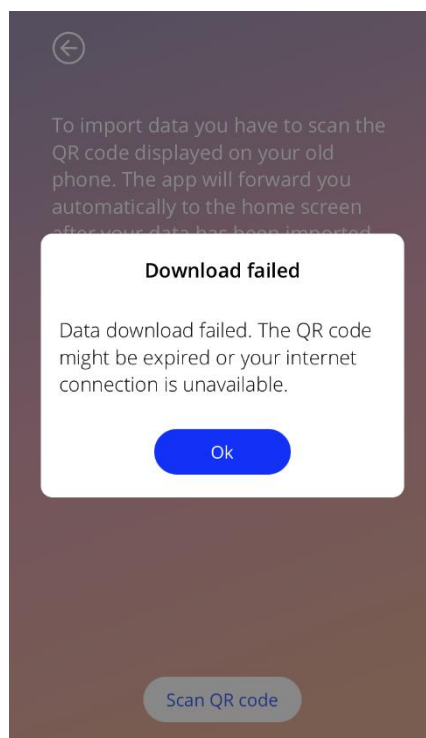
To import data you have to scan the QR code displayed on your old phone. The app will forward you automatically to the home screen after your data has been imported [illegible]

Download failed

Data download failed. The QR code might be expired or your internet connection is unavailable.

Ok

Scan QR code